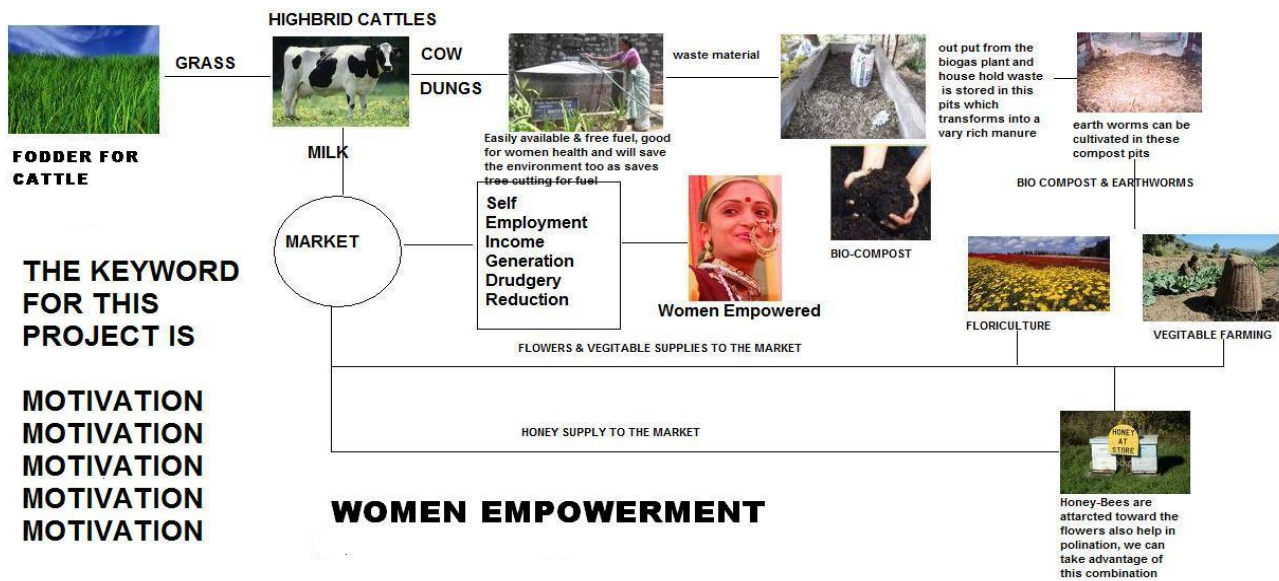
HIGHBRID CATTLES

GRASS

COW

DUNGS

waste material

out put from the biogas plant and house hold waste is stored in this pits which transforms into a vary rich manure

FODDER FOR CATTLE

MILK

Easily available & free fuel, good for women health and will save the environment too as saves tree cutting for fuel

earth worms can be cultivated in these compost pits

BIO COMPOST & EARTHWORMS

MARKET

Self Employment Income Generation Drudgery Reduction

BIO-COMPOST

Women Empowered

THE KEYWORD FOR THIS PROJECT IS

MOTIVATION
MOTIVATION
MOTIVATION
MOTIVATION
MOTIVATION

FLORICULTURE

VEGITABLE FARMING

FLOWERS & VEGITABLE SUPPLIES TO THE MARKET

HONEY SUPPLY TO THE MARKET

HONEY AT STORE

WOMEN EMPOWERMENT

Honey-Bees are attarcted toward the flowers also help in polination, we can take advantage of this combination